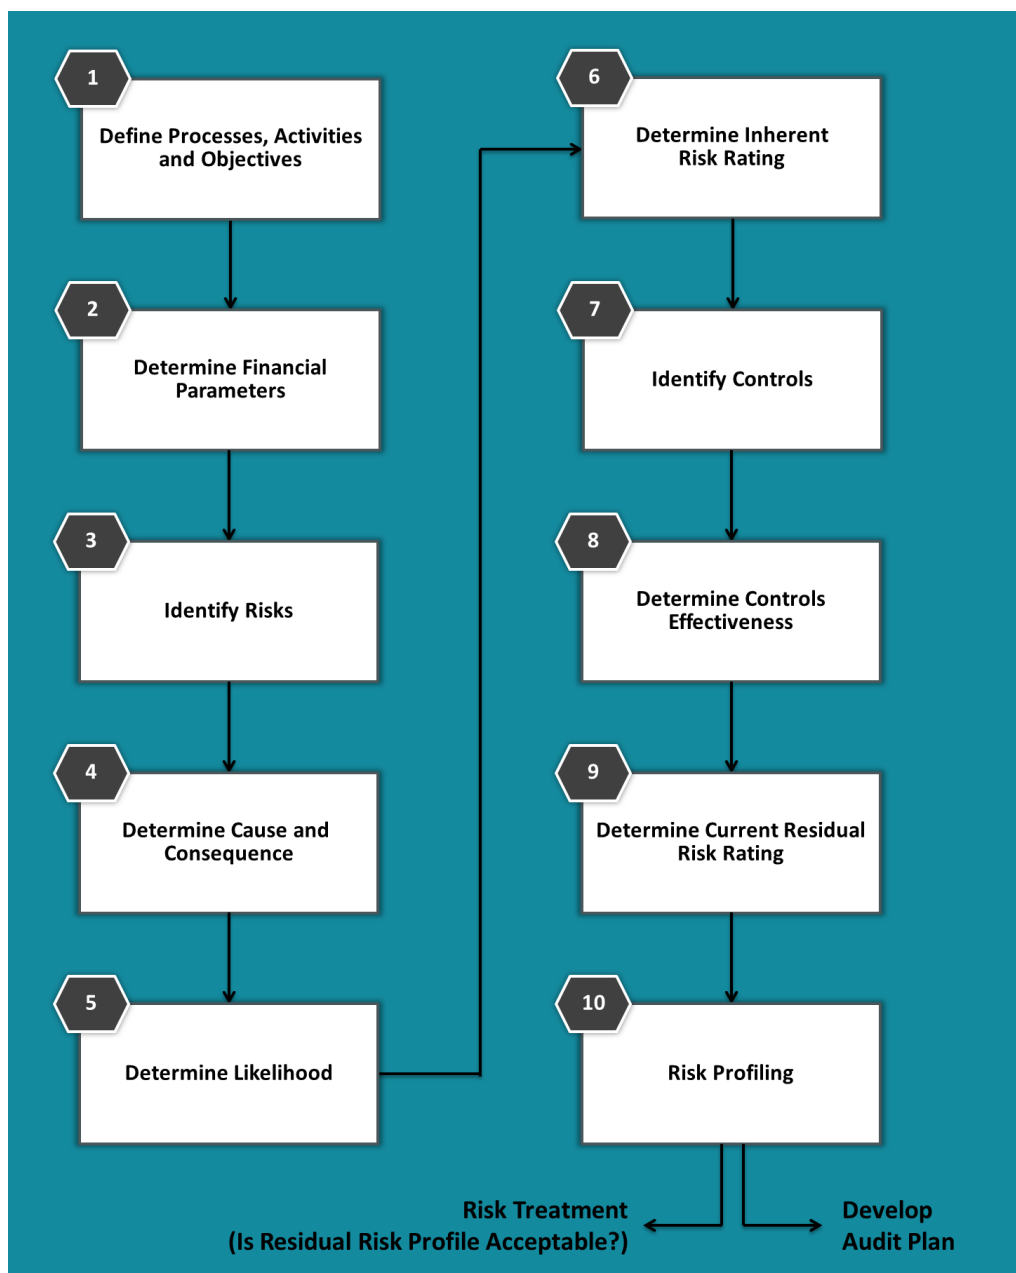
1
Define Processes, Activities and Objectives

2
Determine Financial Parameters

3
Identify Risks

4
Determine Cause and Consequence

5
Determine Likelihood

6
Determine Inherent Risk Rating

7
Identify Controls

8
Determine Controls Effectiveness

9
Determine Current Residual Risk Rating

10
Risk Profiling

Risk Treatment
(Is Residual Risk Profile Acceptable?)

Develop
Audit Plan